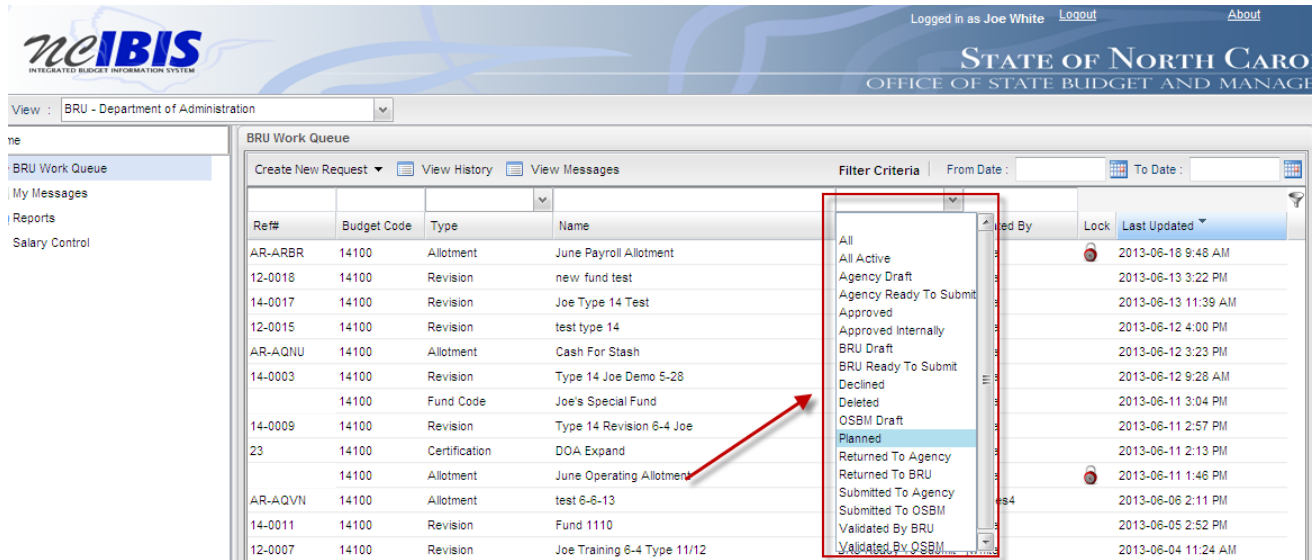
ncIBIS
INTEGRATED BUDGET INFORMATION SYSTEM

Logged in as Joe White Logout About

STATE OF NORTH CARO
OFFICE OF STATE BUDGET AND MANAGE

View : BRU - Department of Administration

me
BRU Work Queue
My Messages
Reports
Salary Control

BRU Work Queue

Create New Request View History View Messages Filter Criteria From Date : To Date :

| Ref# | Budget Code | Type | Name | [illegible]ted By | Lock | Last Updated |
|---|---|---|---|---|---|---|
| AR-ARBR | 14100 | Allotment | June Payroll Allotment | | | 2013-06-18 9:48 AM |
| 12-0018 | 14100 | Revision | new fund test | | | 2013-06-13 3:22 PM |
| 14-0017 | 14100 | Revision | Joe Type 14 Test | | | 2013-06-13 11:39 AM |
| 12-0015 | 14100 | Revision | test type 14 | | | 2013-06-12 4:00 PM |
| AR-AQNU | 14100 | Allotment | Cash For Stash | | | 2013-06-12 3:23 PM |
| 14-0003 | 14100 | Revision | Type 14 Joe Demo 5-28 | | | 2013-06-12 9:28 AM |
| | 14100 | Fund Code | Joe's Special Fund | | | 2013-06-11 3:04 PM |
| 14-0009 | 14100 | Revision | Type 14 Revision 6-4 Joe | | | 2013-06-11 2:57 PM |
| 23 | 14100 | Certification | DOA Expand | | | 2013-06-11 2:13 PM |
| | 14100 | Allotment | June Operating Allotment | | | 2013-06-11 1:46 PM |
| AR-AQVN | 14100 | Allotment | test 6-6-13 | es4 | | 2013-06-06 2:11 PM |
| 14-0011 | 14100 | Revision | Fund 1110 | | | 2013-06-05 2:52 PM |
| 12-0007 | 14100 | Revision | Joe Training 6-4 Type 11/12 | | | 2013-06-04 11:24 AM |

All
All Active
Agency Draft
Agency Ready To Submit
Approved
Approved Internally
BRU Draft
BRU Ready To Submit
Declined
Deleted
OSBM Draft
Planned
Returned To Agency
Returned To BRU
Submitted To Agency
Submitted To OSBM
Validated By BRU
Validated By OSBM